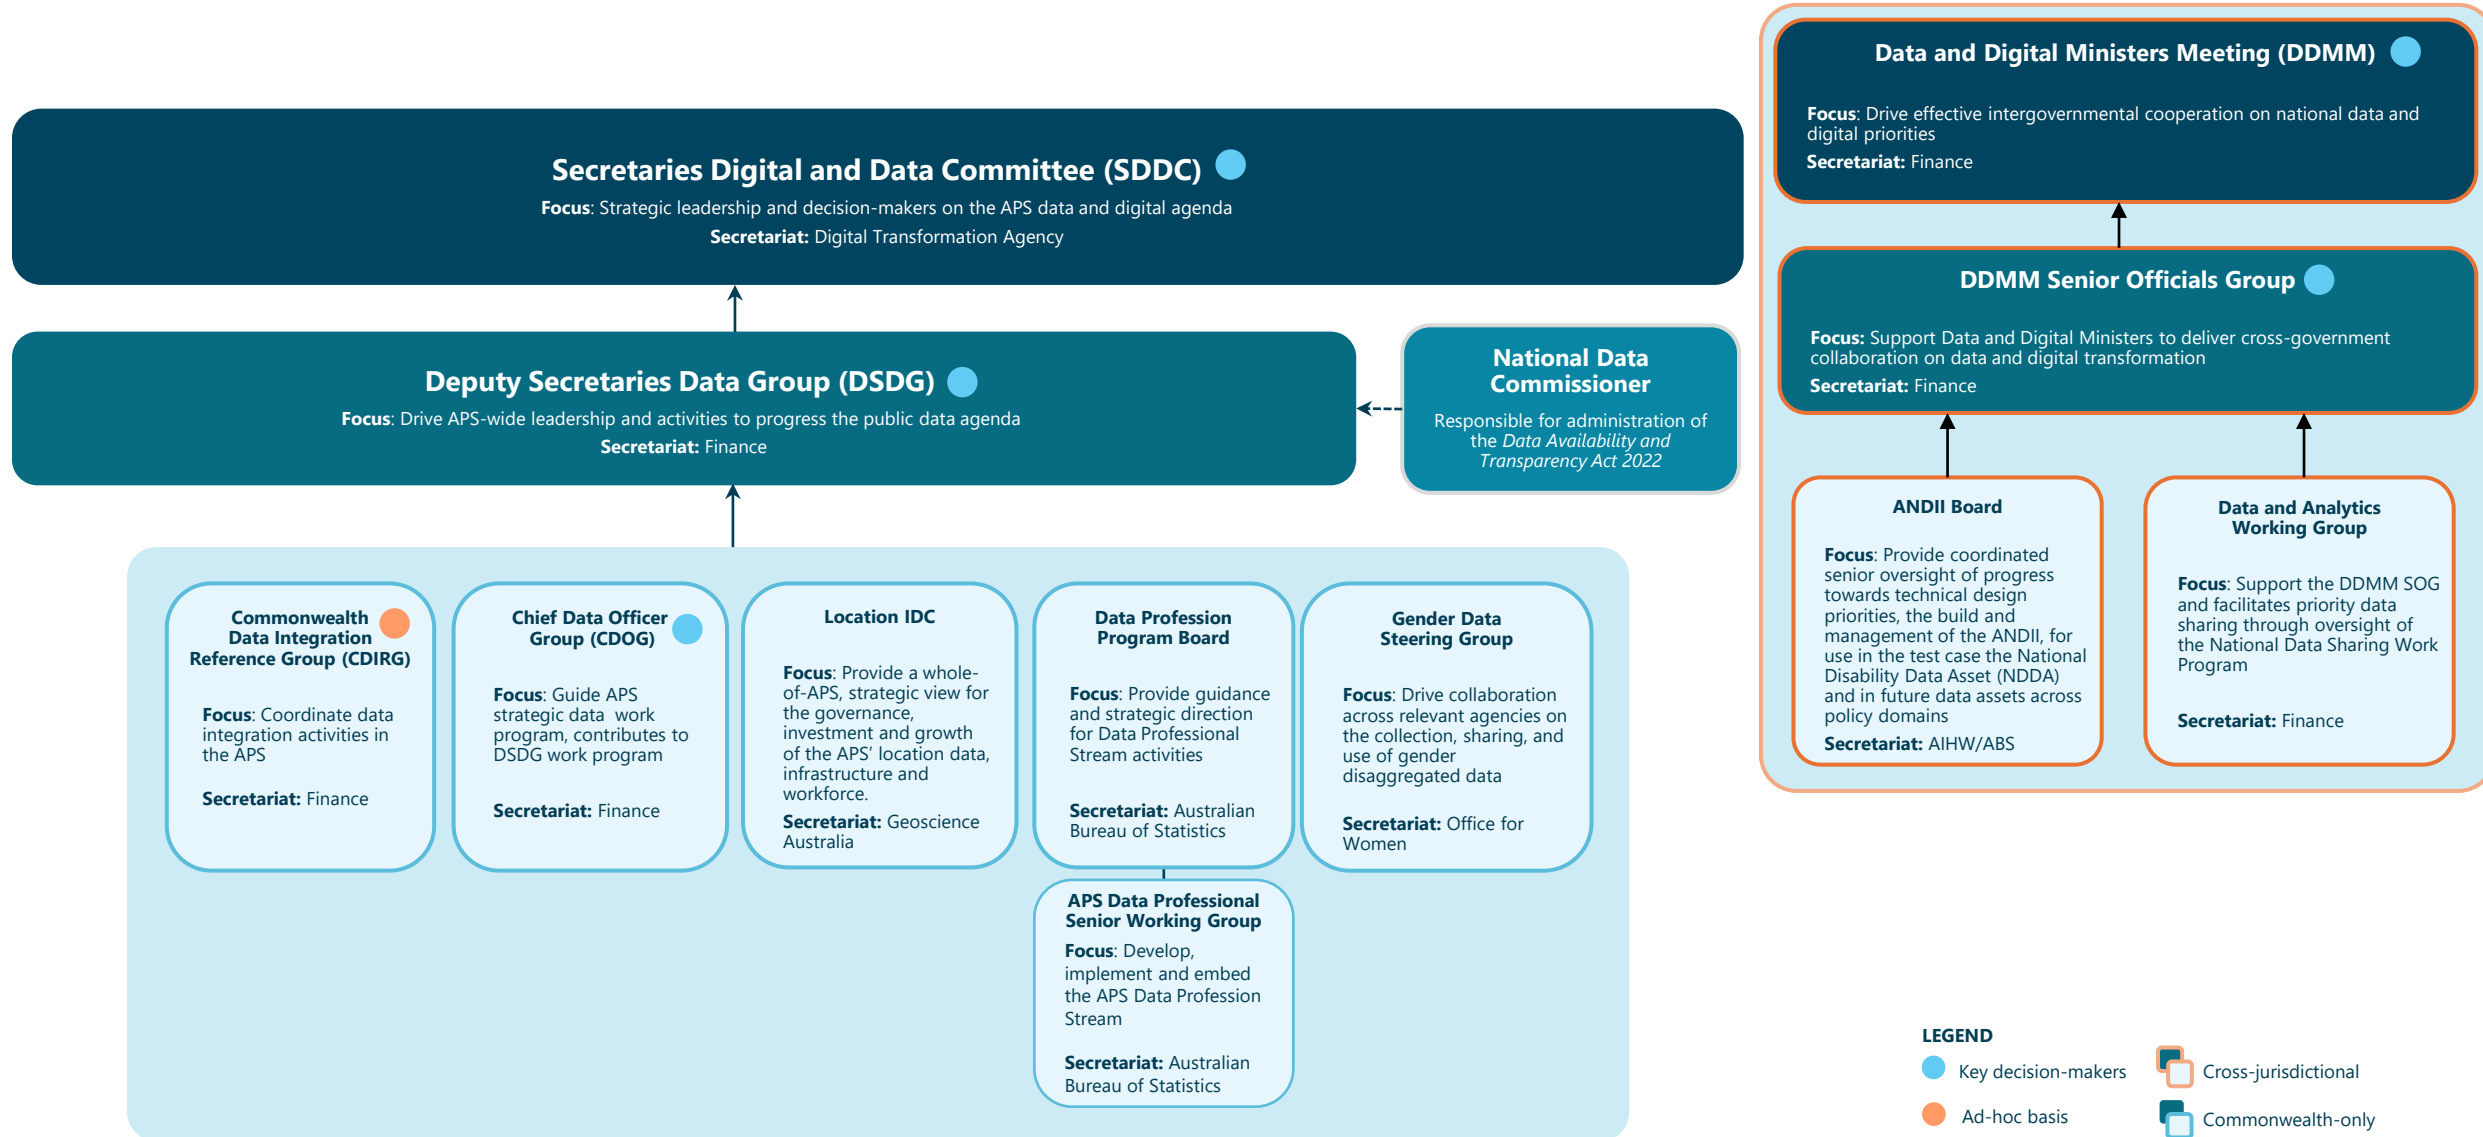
Secretaries Digital and Data Committee (SDDC)
Focus: Strategic leadership and decision-makers on the APS data and digital agenda
Secretariat: Digital Transformation Agency

Deputy Secretaries Data Group (DSDG)
Focus: Drive APS-wide leadership and activities to progress the public data agenda
Secretariat: Finance

National Data Commissioner
Responsible for administration of the Data Availability and Transparency Act 2022

Commonwealth Data Integration Reference Group (CDIRG)
Focus: Coordinate data integration activities in the APS
Secretariat: Finance

Chief Data Officer Group (CDOG)
Focus: Guide APS strategic data work program, contributes to DSDG work program
Secretariat: Finance

Location IDC
Focus: Provide a whole-of-APS, strategic view for the governance, investment and growth of the APS' location data, infrastructure and workforce.
Secretariat: Geoscience Australia

Data Profession Program Board
Focus: Provide guidance and strategic direction for Data Professional Stream activities
Secretariat: Australian Bureau of Statistics

Gender Data Steering Group
Focus: Drive collaboration across relevant agencies on the collection, sharing, and use of gender disaggregated data
Secretariat: Office for Women

APS Data Professional Senior Working Group
Focus: Develop, implement and embed the APS Data Profession Stream
Secretariat: Australian Bureau of Statistics

Data and Digital Ministers Meeting (DDMM)
Focus: Drive effective intergovernmental cooperation on national data and digital priorities
Secretariat: Finance

DDMM Senior Officials Group
Focus: Support Data and Digital Ministers to deliver cross-government collaboration on data and digital transformation
Secretariat: Finance

ANDII Board
Focus: Provide coordinated senior oversight of progress towards technical design priorities, the build and management of the ANDII, for use in the test case the National Disability Data Asset (NDDA) and in future data assets across policy domains
Secretariat: AIHW/ABS

Data and Analytics Working Group
Focus: Support the DDMM SOG and facilitates priority data sharing through oversight of the National Data Sharing Work Program
Secretariat: Finance

LEGEND
Key decision-makers
Ad-hoc basis
Cross-jurisdictional
Commonwealth-only